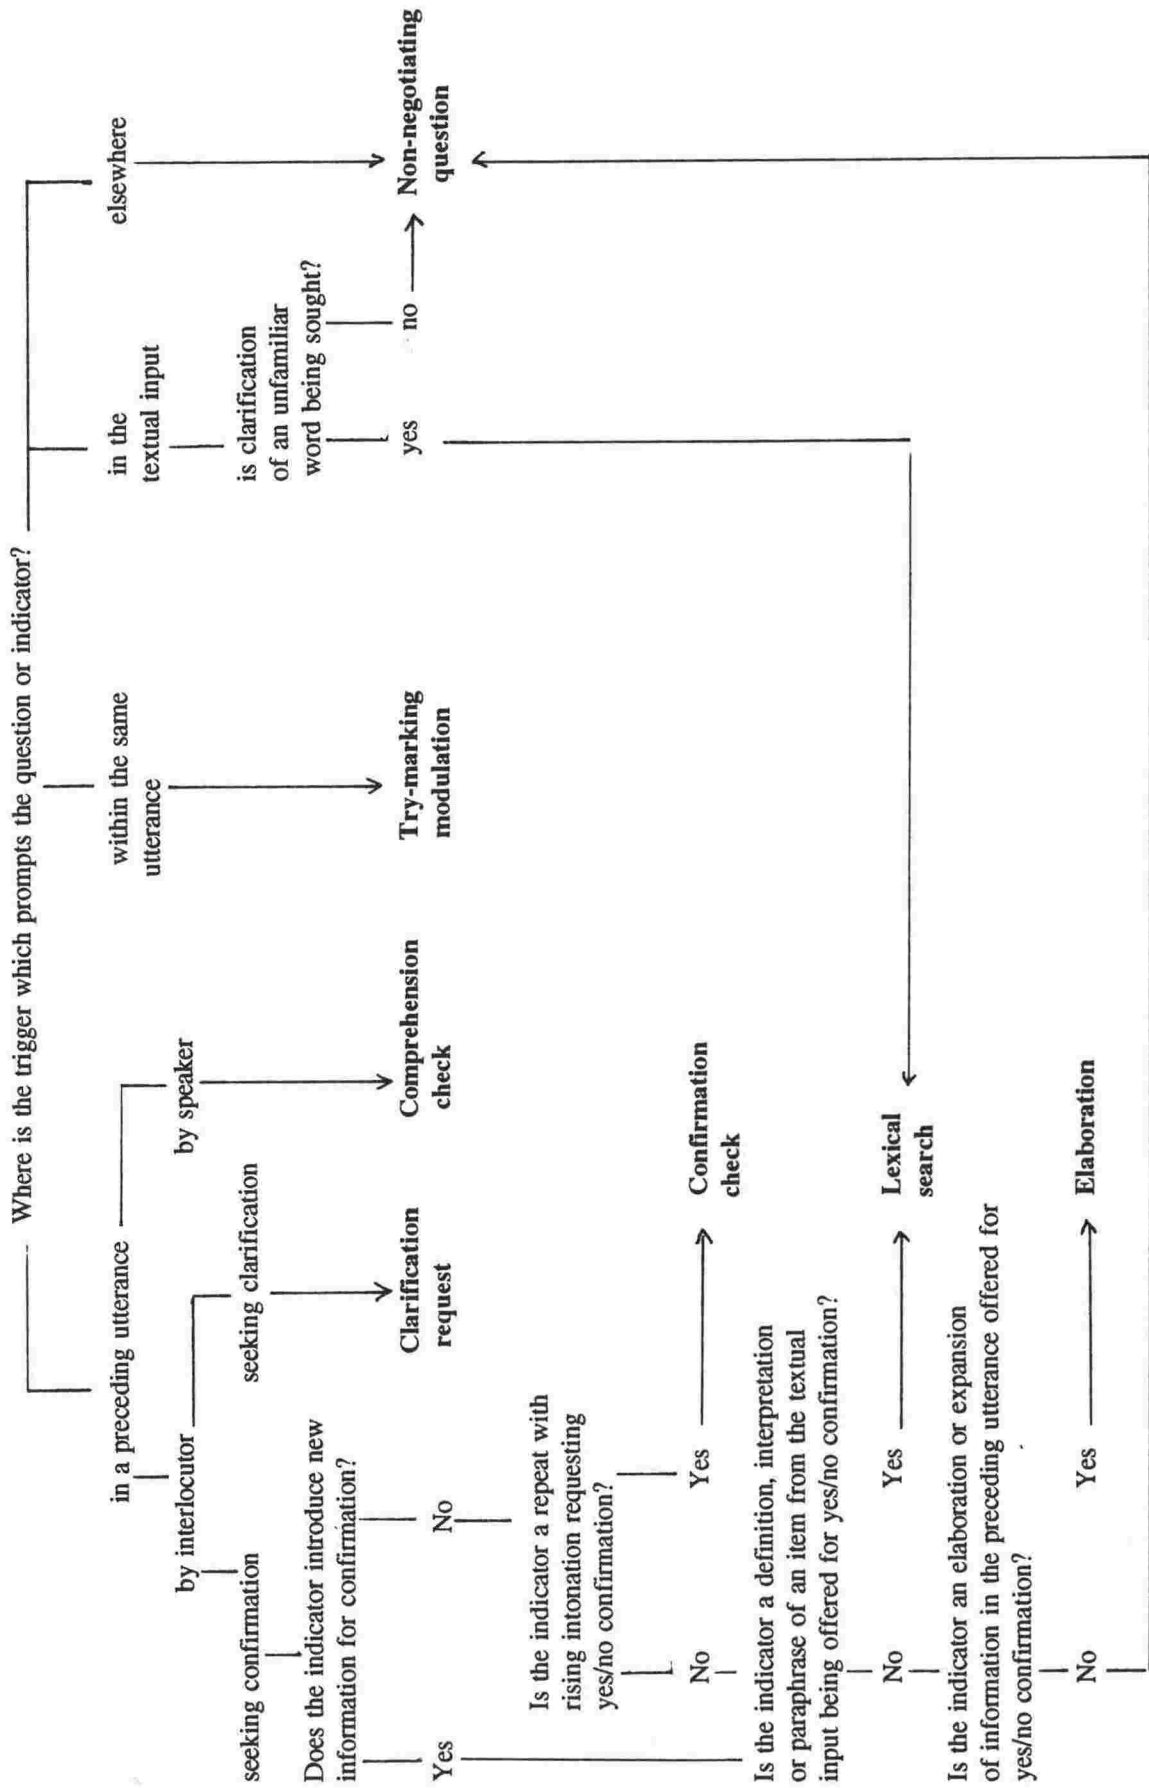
Where is the trigger which prompts the question or indicator?

in a preceding utterance

by interlocutor

seeking confirmation

Does the indicator introduce new information for confirmation?

Yes

No

Is the indicator a repeat with rising intonation requesting yes/no confirmation?

No

Yes

Confirmation check

seeking clarification

Clarification request

by speaker

Comprehension check

within the same utterance

Try-marking modulation

in the textual input

is clarification of an unfamiliar word being sought?

yes

no

elsewhere

Non-negotiating question

Is the indicator a definition, interpretation or paraphrase of an item from the textual input being offered for yes/no confirmation?

No

Yes

Lexical search

Is the indicator an elaboration or expansion of information in the preceding utterance offered for yes/no confirmation?

No

Yes

Elaboration